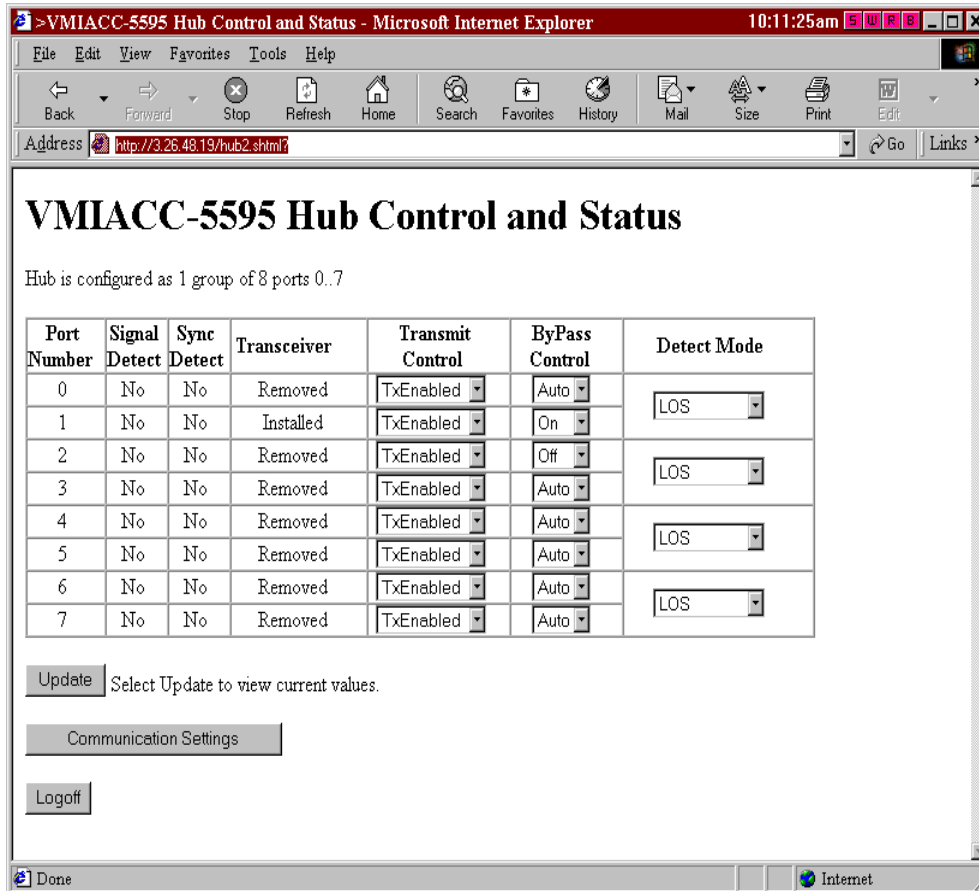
>VMIACC-5595 Hub Control and Status - Microsoft Internet Explorer

10:11:25am S W R B

File Edit View Favorites Tools Help

Back Forward Stop Refresh Home Search Favorites History Mail Size Print Edit

Address http://3.26.48.19/hub2.shtml? Go Links

# VMIACC-5595 Hub Control and Status

Hub is configured as 1 group of 8 ports 0..7

| Port Number | Signal Detect | Sync Detect | Transceiver | Transmit Control | ByPass Control | Detect Mode |
|---|---|---|---|---|---|---|
| 0 | No | No | Removed | TxEnabled | Auto | LOS |
| 1 | No | No | Installed | TxEnabled | On | |
| 2 | No | No | Removed | TxEnabled | Off | LOS |
| 3 | No | No | Removed | TxEnabled | Auto | |
| 4 | No | No | Removed | TxEnabled | Auto | LOS |
| 5 | No | No | Removed | TxEnabled | Auto | |
| 6 | No | No | Removed | TxEnabled | Auto | LOS |
| 7 | No | No | Removed | TxEnabled | Auto | |

Update Select Update to view current values.

Communication Settings

Logoff

Done Internet